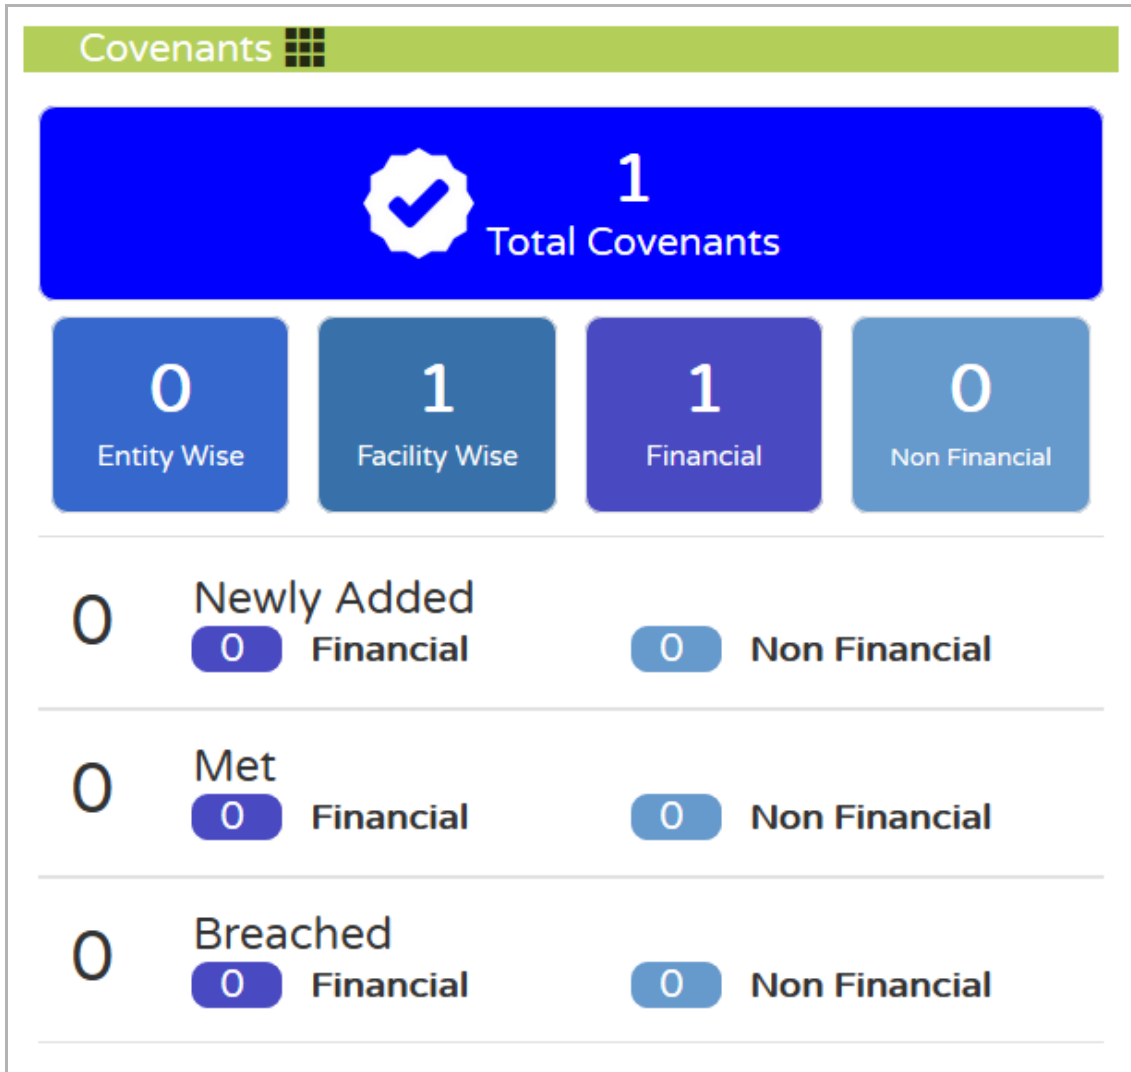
Covenants

1
Total Covenants

0
Entity Wise

1
Facility Wise

1
Financial

0
Non Financial

0
Newly Added
0 Financial
0 Non Financial

0
Met
0 Financial
0 Non Financial

0
Breached
0 Financial
0 Non Financial